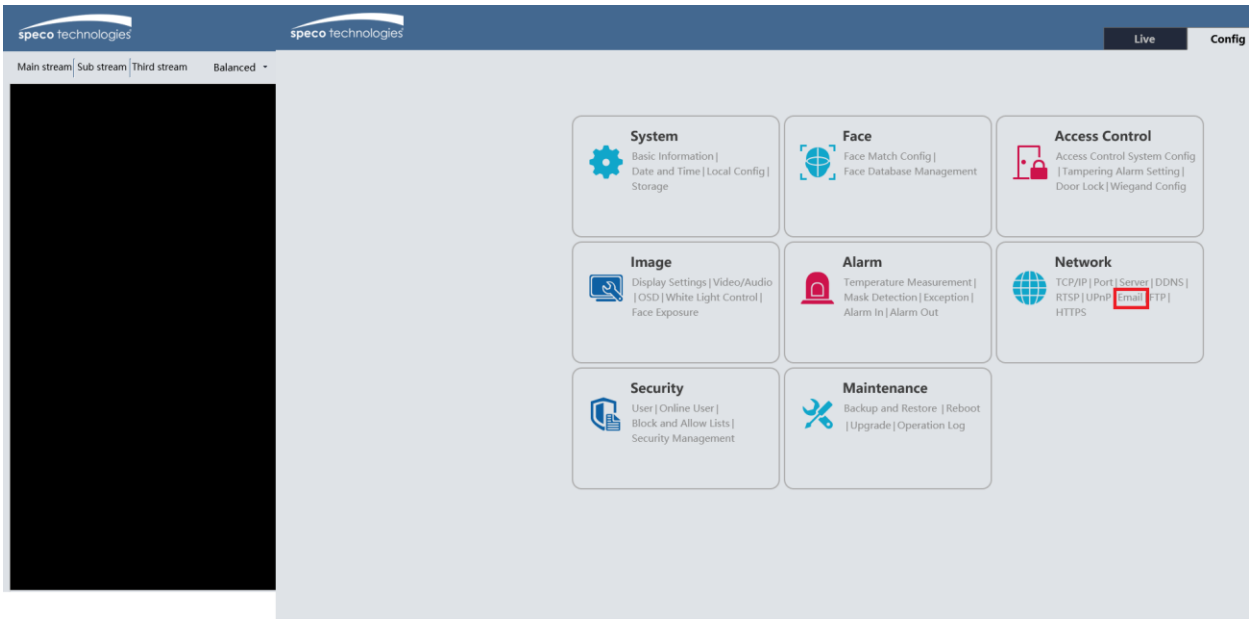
speco technologies

Main stream Sub stream Third stream Balanced

speco technologies

Live Config

System
Basic Information | Date and Time | Local Config | Storage

Face
Face Match Config | Face Database Management

Access Control
Access Control System Config | Tampering Alarm Setting | Door Lock | Wiegand Config

Image
Display Settings | Video/Audio | OSD | White Light Control | Face Exposure

Alarm
Temperature Measurement | Mask Detection | Exception | Alarm In | Alarm Out

Network
TCP/IP | Port | Server | DDNS | RTSP | UPnP | Email | FTP | HTTPS

Security
User | Online User | Block and Allow Lists | Security Management

Maintenance
Backup and Restore | Reboot | Upgrade | Operation Log